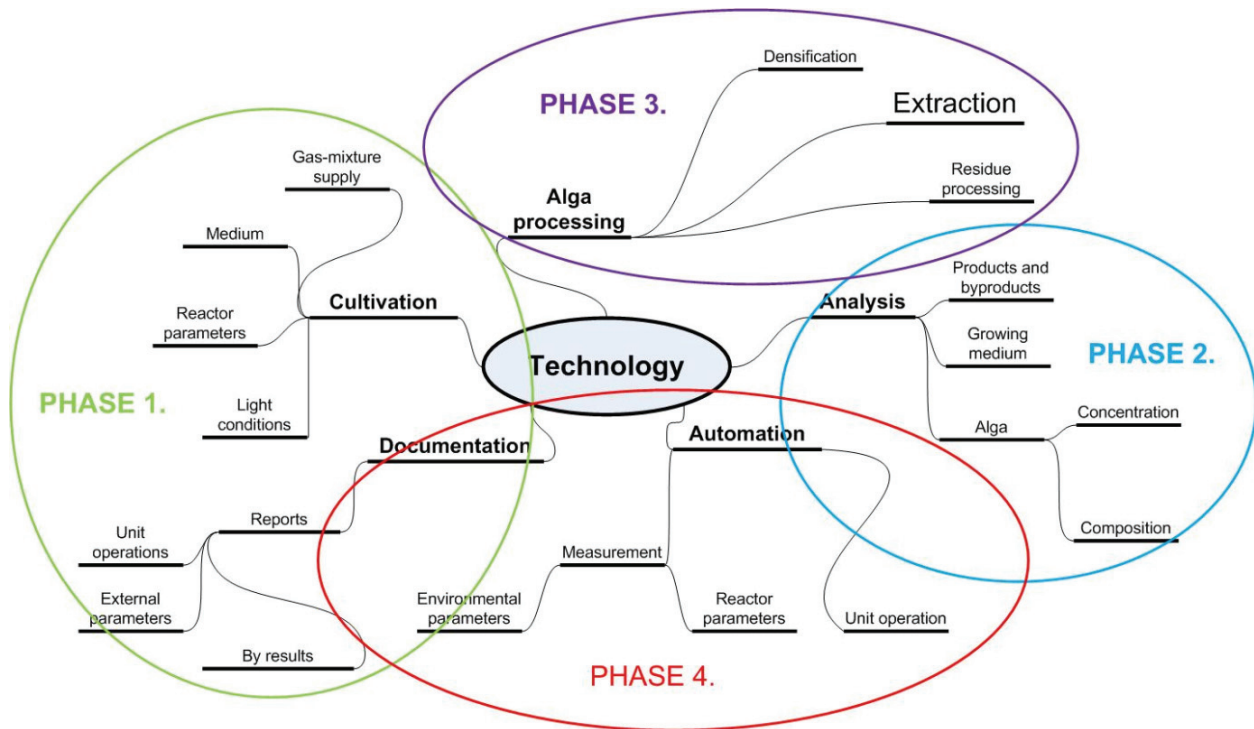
PHASE 3.

Densification

Extraction

Residue processing

Alga processing

Gas-mixture supply

Medium

Reactor parameters

Cultivation

Light conditions

PHASE 1.

Technology

Analysis

Products and byproducts

Growing medium

PHASE 2.

Alga

Concentration

Composition

Documentation

Automation

Reports

Unit operations

External parameters

By results

Measurement

Environmental parameters

Reactor parameters

Unit operation

PHASE 4.